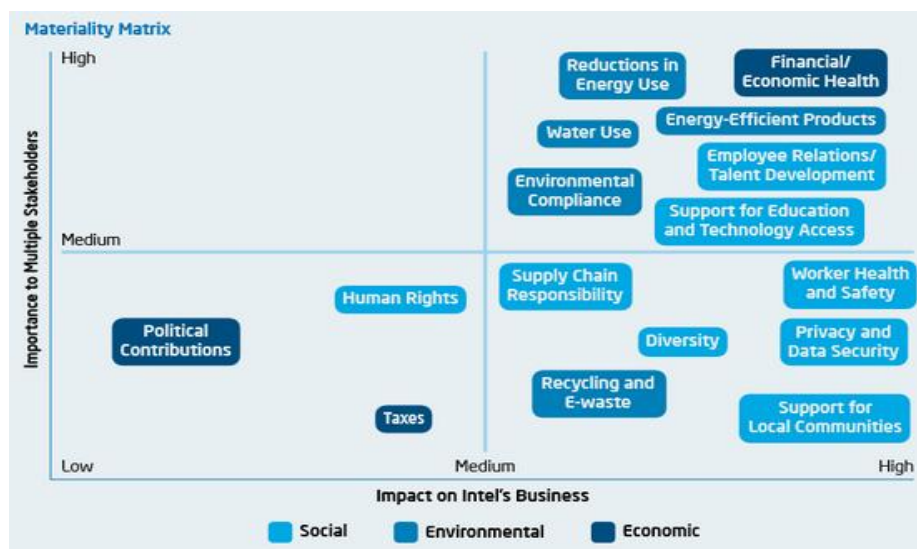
Materiality Matrix

Importance to Multiple Stakeholders

High

Reductions in Energy Use

Financial/ Economic Health

Water Use

Energy-Efficient Products

Employee Relations/ Talent Development

Environmental Compliance

Support for Education and Technology Access

Medium

Supply Chain Responsibility

Worker Health and Safety

Human Rights

Political Contributions

Diversity

Privacy and Data Security

Recycling and E-waste

Taxes

Support for Local Communities

Low

Medium

High

Impact on Intel's Business

Social

Environmental

Economic